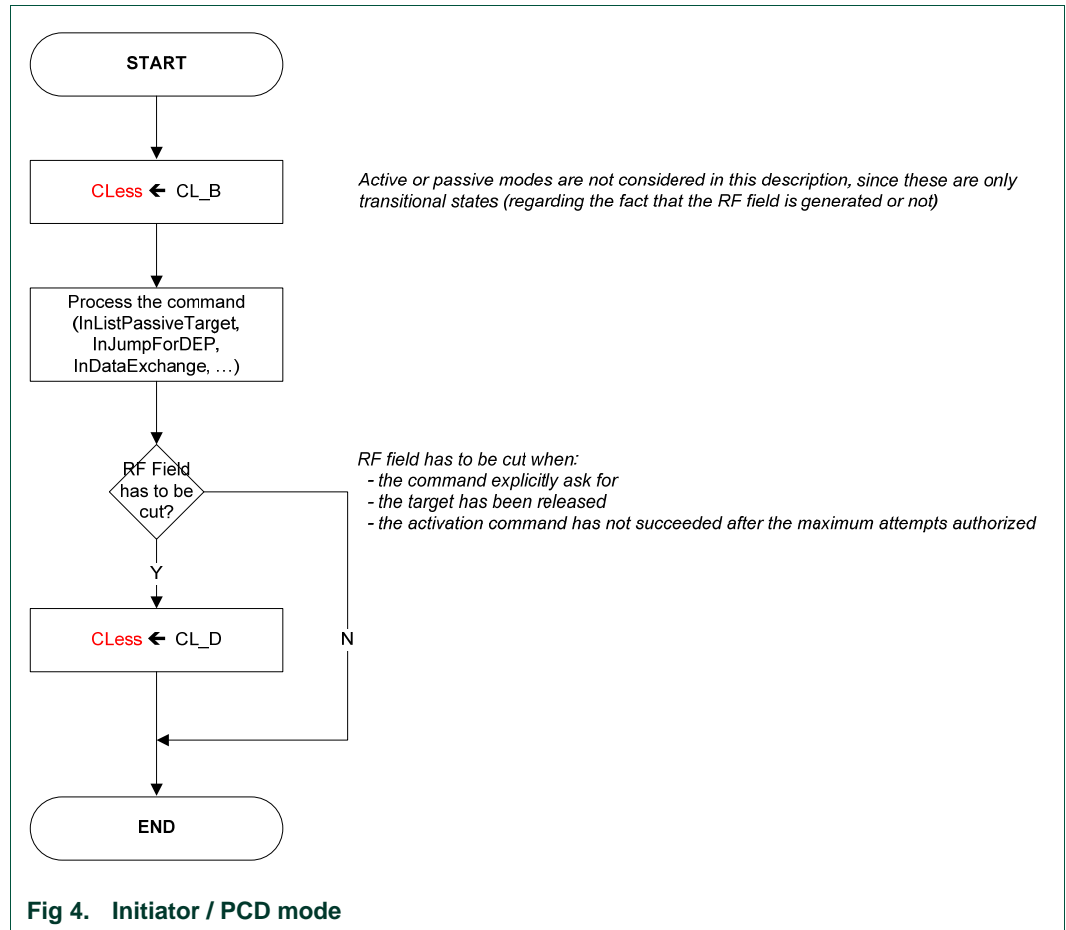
START

CLess ← CL_B

Active or passive modes are not considered in this description, since these are only transitional states (regarding the fact that the RF field is generated or not)

Process the command (InListPassiveTarget, InJumpForDEP, InDataExchange, …)

RF Field has to be cut?

RF field has to be cut when:
- the command explicitly ask for
- the target has been released
- the activation command has not succeeded after the maximum attempts authorized

Y

N

CLess ← CL_D

END

Fig 4. Initiator / PCD mode